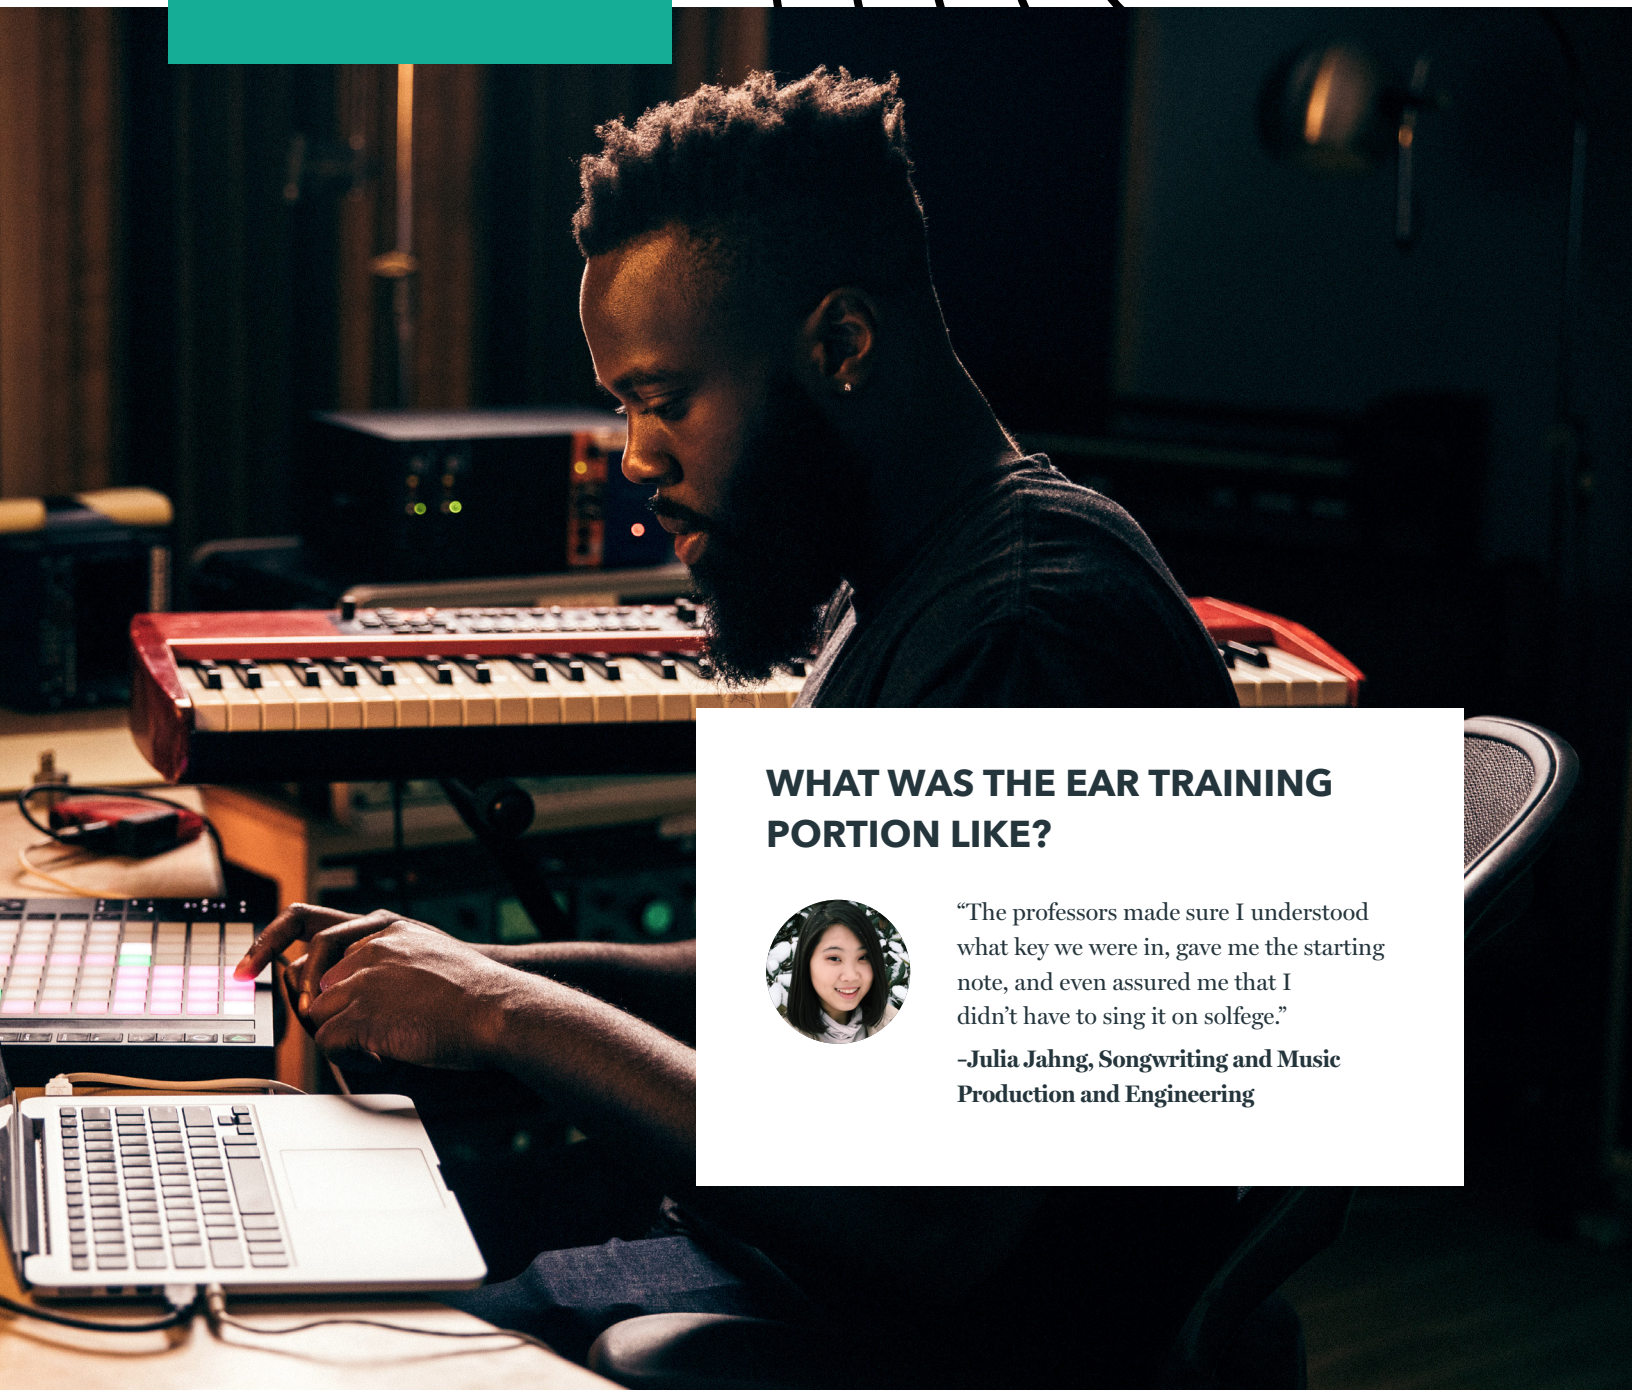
WHAT WAS THE EAR TRAINING PORTION LIKE?

“The professors made sure I understood what key we were in, gave me the starting note, and even assured me that I didn’t have to sing it on solfege.”

-Julia Jahng, Songwriting and Music Production and Engineering